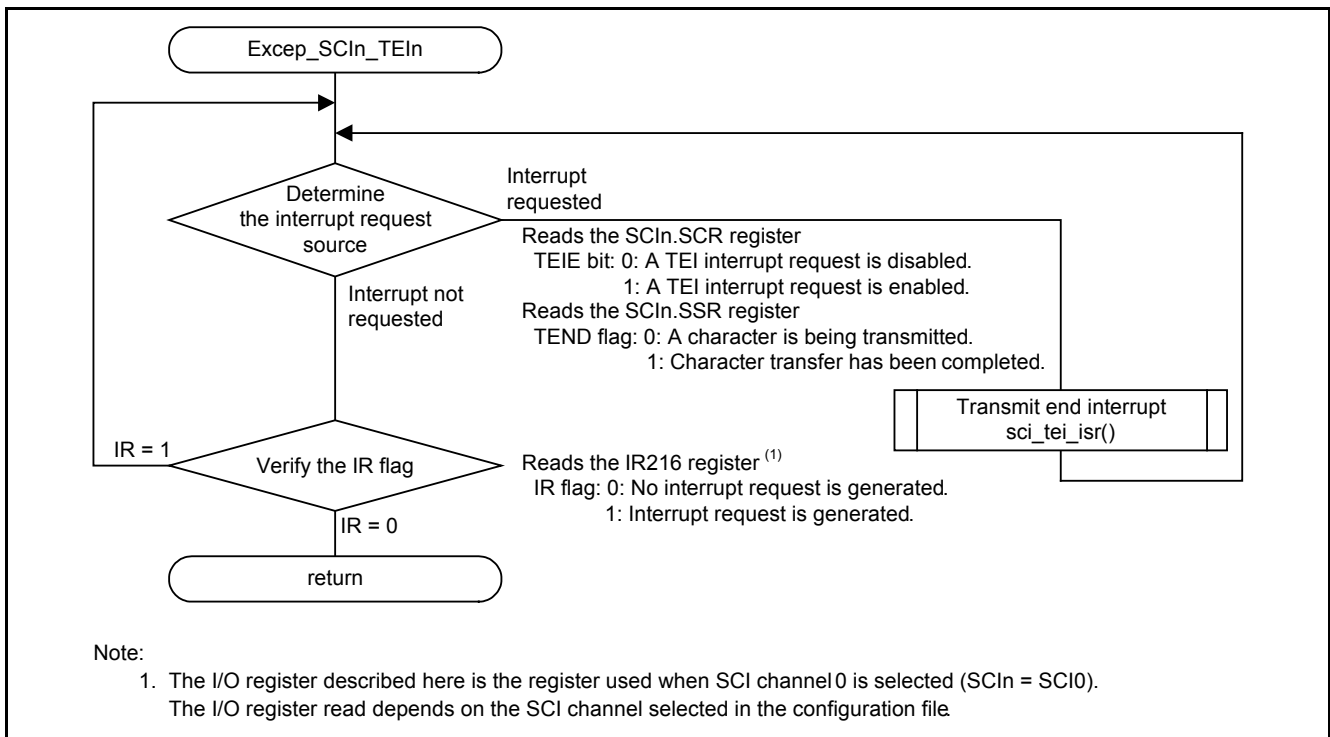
Excep_SCIn_TEIn

Determine the interrupt request source

Interrupt requested

Reads the SCIn.SCR register
TEIE bit: 0: A TEI interrupt request is disabled.
1: A TEI interrupt request is enabled.
Reads the SCIn.SSR register
TEND flag: 0: A character is being transmitted.
1: Character transfer has been completed.

Interrupt not requested

Transmit end interrupt
sci_tei_isr()

IR = 1

Verify the IR flag

Reads the IR216 register $^{(1)}$
IR flag: 0: No interrupt request is generated.
1: Interrupt request is generated.

IR = 0

return

Note:
1. The I/O register described here is the register used when SCI channel 0 is selected (SCIn = SCI0). The I/O register read depends on the SCI channel selected in the configuration file.